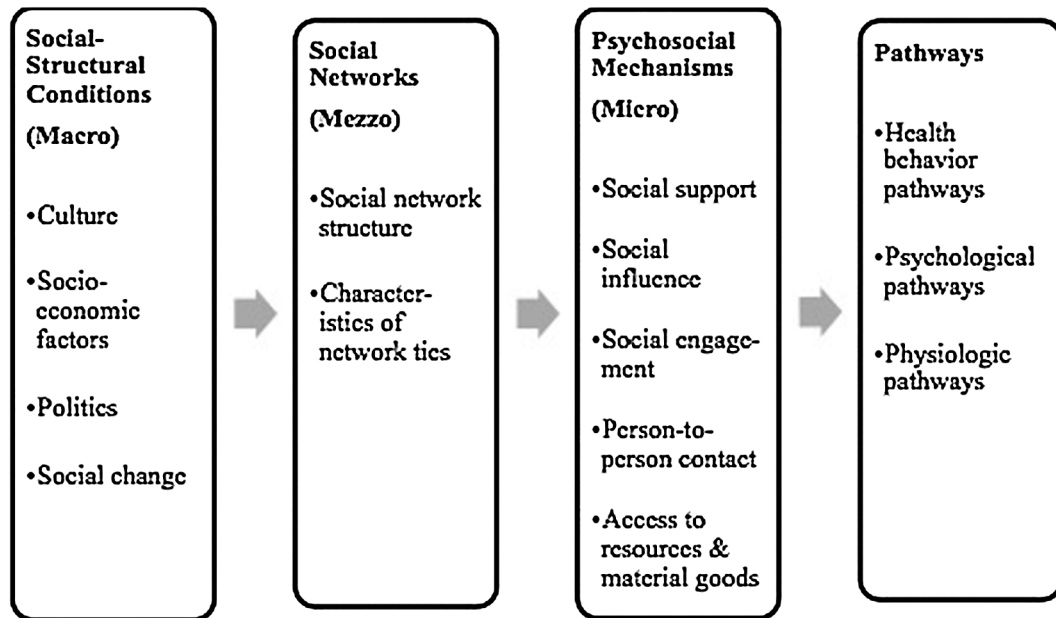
**Social-Structural Conditions**

**(Macro)**

•Culture

•Socio-economic factors

•Politics

•Social change

**Social Networks**

**(Mezzo)**

•Social network structure

•Characteristics of network ties

**Psychosocial Mechanisms**

**(Micro)**

•Social support

•Social influence

•Social engagement

•Person-to-person contact

•Access to resources & material goods

**Pathways**

•Health behavior pathways

•Psychological pathways

•Physiologic pathways